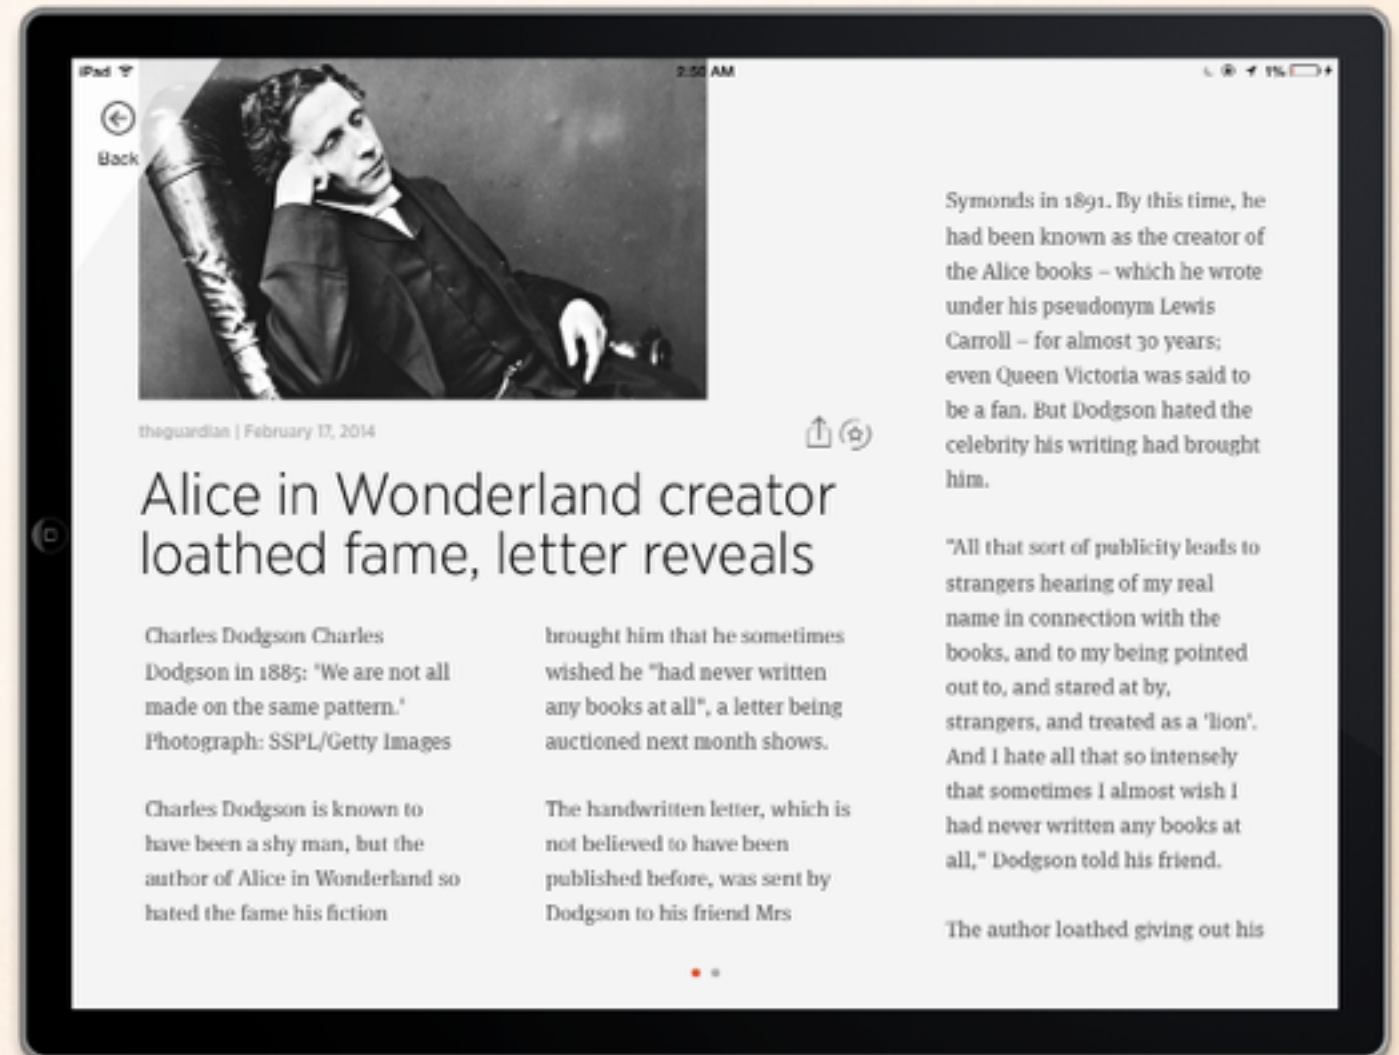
iPad

2:50 AM

1%

Back

theguardian | February 17, 2014

Alice in Wonderland creator loathed fame, letter reveals

Charles Dodgson Charles Dodgson in 1885: 'We are not all made on the same pattern.' Photograph: SSPL/Getty Images

Charles Dodgson is known to have been a shy man, but the author of Alice in Wonderland so hated the fame his fiction brought him that he sometimes wished he "had never written any books at all", a letter being auctioned next month shows.

The handwritten letter, which is not believed to have been published before, was sent by Dodgson to his friend Mrs Symonds in 1891. By this time, he had been known as the creator of the Alice books – which he wrote under his pseudonym Lewis Carroll – for almost 30 years; even Queen Victoria was said to be a fan. But Dodgson hated the celebrity his writing had brought him.

"All that sort of publicity leads to strangers hearing of my real name in connection with the books, and to my being pointed out to, and stared at by, strangers, and treated as a 'lion'. And I hate all that so intensely that sometimes I almost wish I had never written any books at all," Dodgson told his friend.

The author loathed giving out his